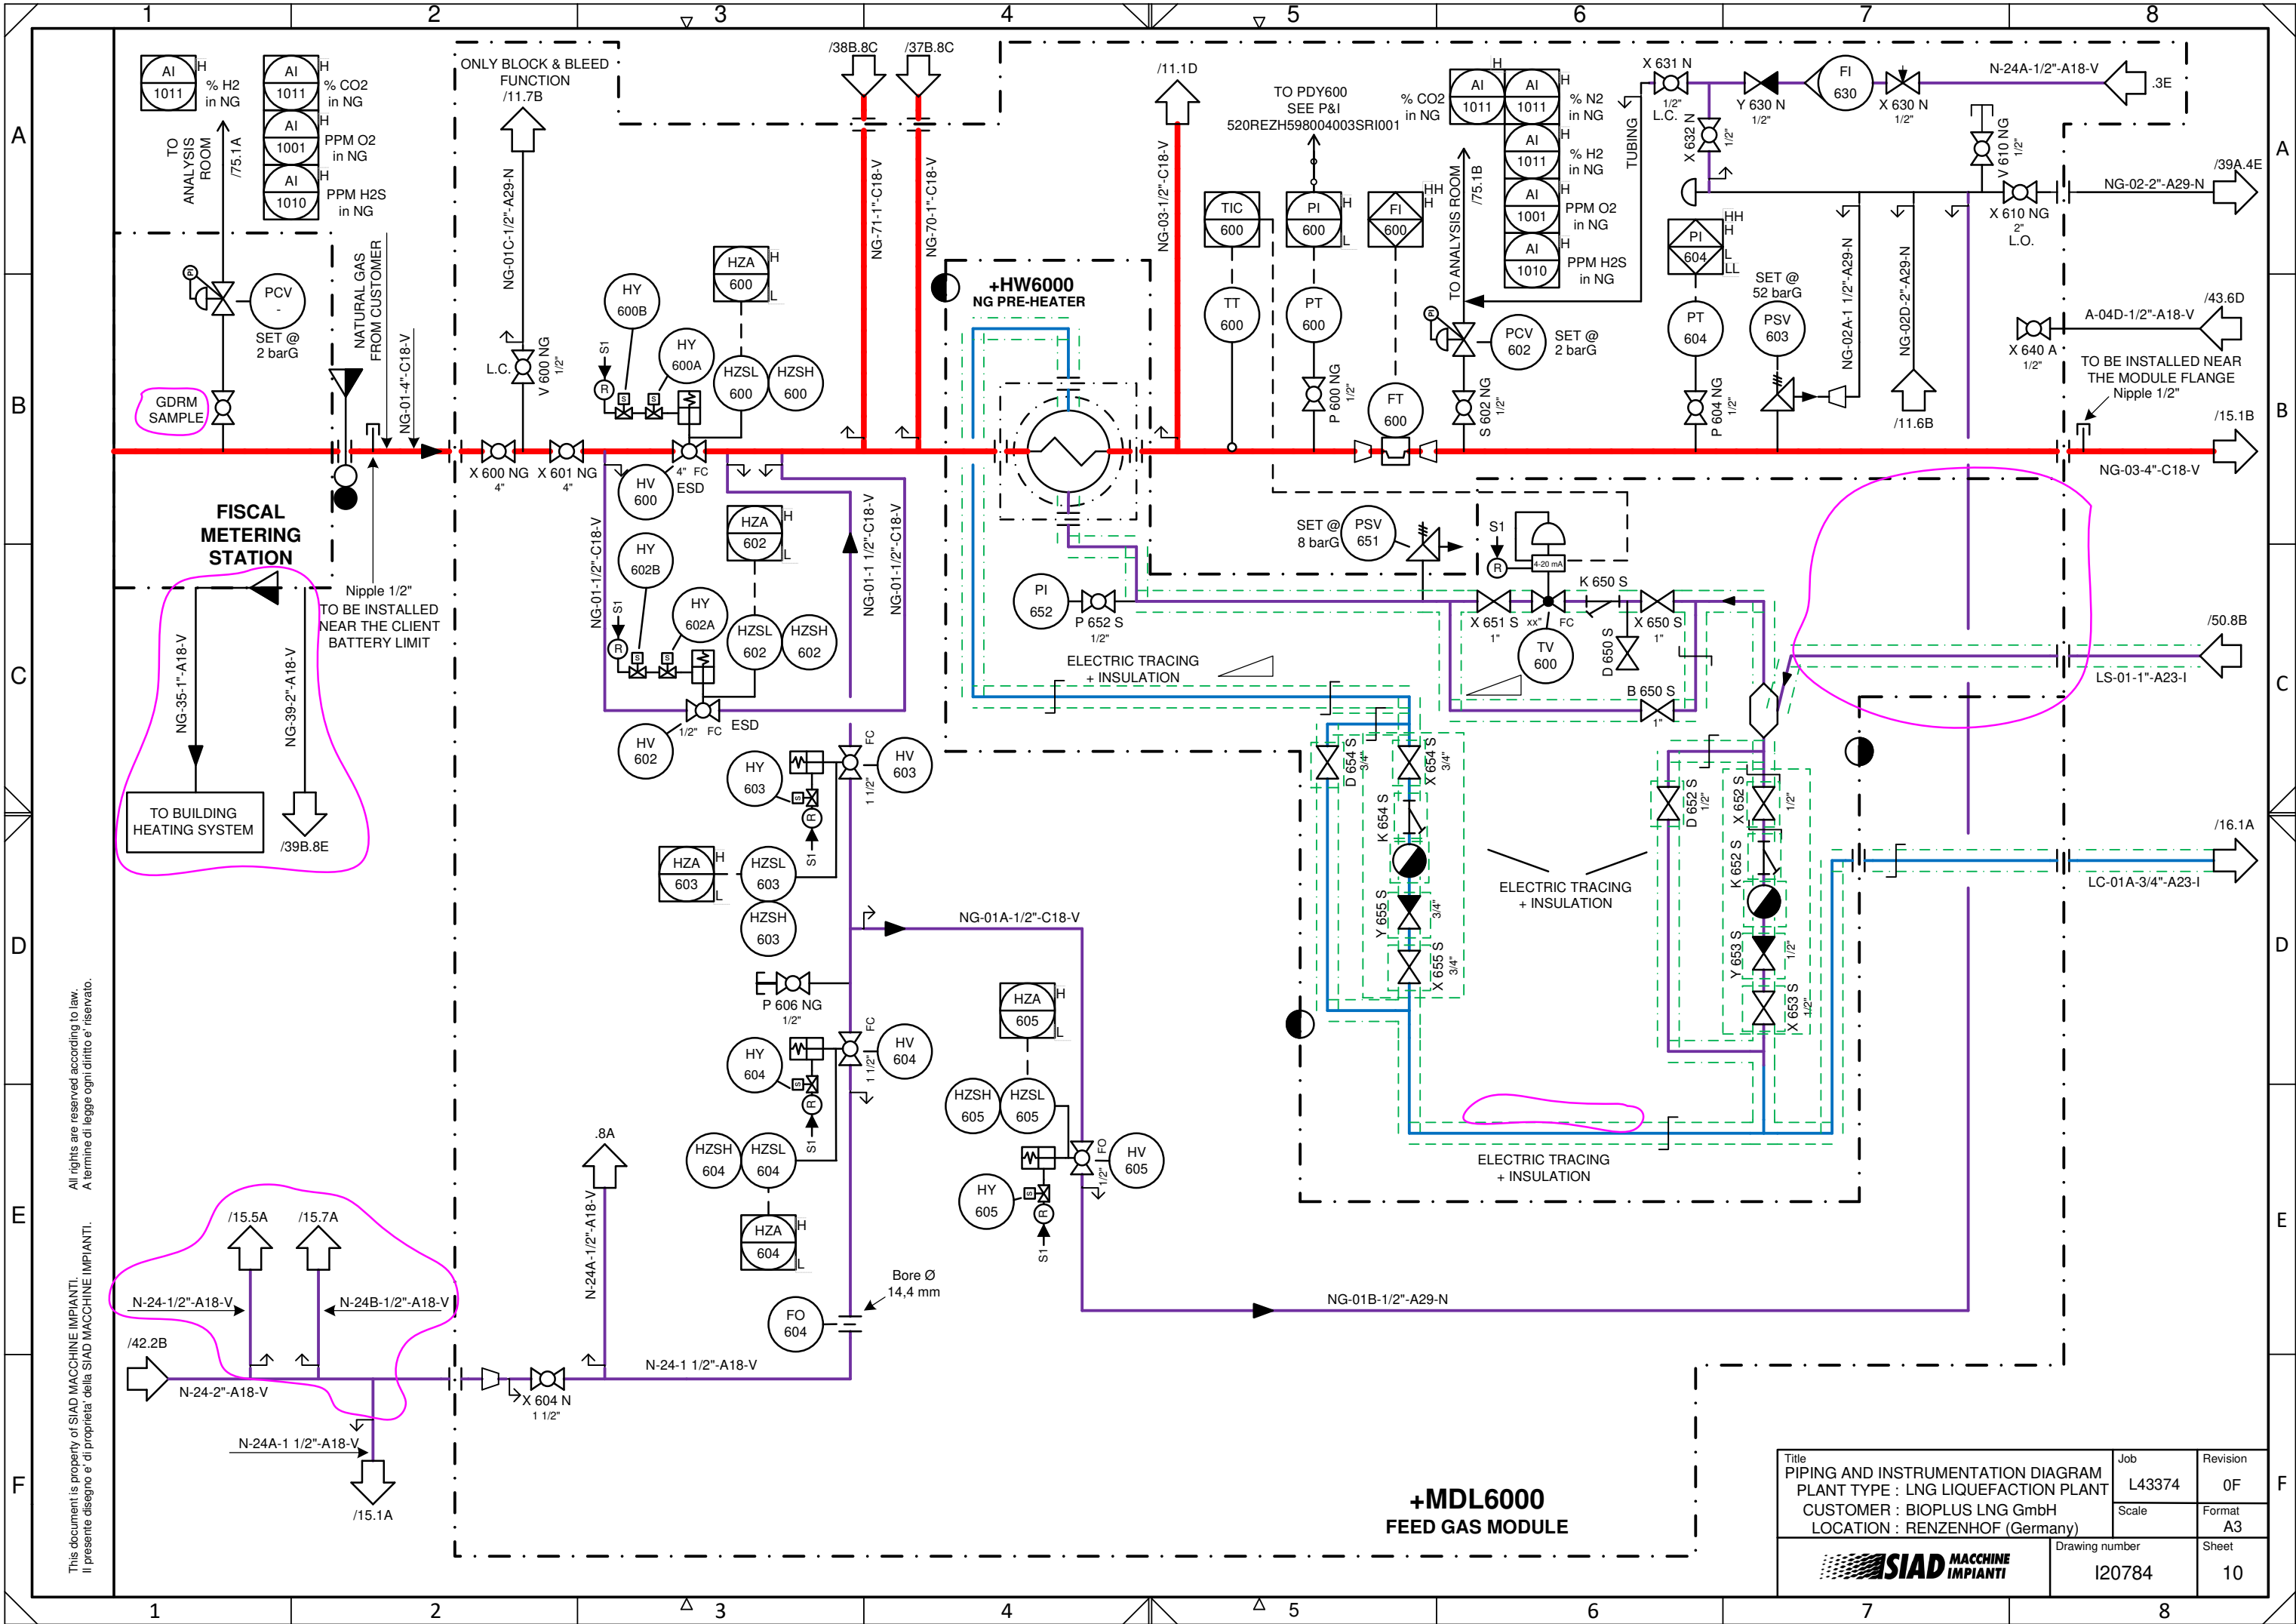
1 2 3 4 5 6 7 8

A B C D E F

AI 1011 H % H2 in NG
AI 1011 H % CO2 in NG
AI 1001 H PPM O2 in NG
AI 1010 H PPM H2S in NG

TO ANALYSIS ROOM /75.1A

ONLY BLOCK & BLEED FUNCTION /11.7B

NG-01C-1/2"-A29-N

/38B.8C /37B.8C

NG-71-1"-C18-V NG-70-1"-C18-V

/11.1D

NG-03-1/2"-C18-V

TO PDY600 SEE P&I 520REZH598004003SRI001

% CO2 in NG

AI 1011 H AI 1011 H % N2 in NG
AI 1011 H % H2 in NG
AI 1001 H PPM O2 in NG
AI 1010 H PPM H2S in NG

TO ANALYSIS ROOM /75.1B

TUBING

X 631 N 1/2" L.C.
Y 630 N 1/2"
FI 630
X 630 N 1/2"
N-24A-1/2"-A18-V .3E

X 632 N 1/2"
V 610 NG 1/2"
X 610 NG 2" L.O.
NG-02-2"-A29-N /39A.4E

PCV - SET @ 2 barG

GDRM SAMPLE

NATURAL GAS FROM CUSTOMER

NG-01-4"-C18-V

L.C. V 600 NG 1/2"

HY 600B
HY 600A
S1 R S S

HZA 600 H L
HZSL 600 HZSH 600

+HW6000 NG PRE-HEATER

TIC 600
TT 600
PI 600 H L
PT 600
P 600 NG 1/2"
FI 600 HH H
FT 600

PCV 602 SET @ 2 barG
S 602 NG 1/2"

PI 604 HH H L LL
PT 604
P 604 NG 1/2"
SET @ 52 barG
PSV 603

NG-02A-1 1/2"-A29-N
NG-02D-2"-A29-N
/11.6B

/43.6D
A-04D-1/2"-A18-V
X 640 A 1/2"
TO BE INSTALLED NEAR THE MODULE FLANGE Nipple 1/2"
/15.1B
NG-03-4"-C18-V

X 600 NG 4"
X 601 NG 4"
HV 600
4" FC ESD

FISCAL METERING STATION

NG-01-1/2"-C18-V

HY 602B
HY 602A
S1 R S S
HZA 602 H L
HZSL 602 HZSH 602

NG-01-1 1/2"-C18-V
NG-01-1/2"-C18-V

HV 602
1/2" FC ESD

Nipple 1/2" TO BE INSTALLED NEAR THE CLIENT BATTERY LIMIT

NG-35-1"-A18-V
NG-39-2"-A18-V

TO BUILDING HEATING SYSTEM
/39B.8E

PI 652
P 652 S 1/2"

ELECTRIC TRACING + INSULATION

SET @ 8 barG
PSV 651

S1 R 4-20 mA

K 650 S
X 651 S 1"
xx" FC
X 650 S 1"
TV 600
D 650 S
B 650 S 1"

/50.8B
LS-01-1"-A23-I

HY 603
S1 R
HV 603
FC 1 1/2"

HZA 603 H L
HZSL 603
HZSH 603

NG-01A-1/2"-C18-V

D 654 S 3/4"
X 654 S 3/4"
K 654 S
Y 655 S 3/4"
X 655 S 3/4"

ELECTRIC TRACING + INSULATION

D 652 S 1/2"
X 652 S 1/2"
K 652 S
Y 653 S 1/2"
X 653 S 1/2"

/16.1A
LC-01A-3/4"-A23-I

P 606 NG 1/2"

HY 604
S1 R
HV 604
FC 1 1/2"

HZA 605 H L
HZSH 605 HZSL 605
HY 605
S1 R
HV 605
FO 1/2"

HZSH 604 HZSL 604
HZA 604 H L

.8A
N-24A-1/2"-A18-V

Bore Ø 14,4 mm
FO 604

ELECTRIC TRACING + INSULATION

NG-01B-1/2"-A29-N

All rights are reserved according to law.
A termine di legge ogni diritto e' riservato.

This document is property of SIAD MACCHINE IMPIANTI.
Il presente disegno e' di proprieta' della SIAD MACCHINE IMPIANTI.

/15.5A /15.7A
N-24-1/2"-A18-V
N-24B-1/2"-A18-V
/42.2B
N-24-2"-A18-V
X 604 N 1 1/2"
N-24-1 1/2"-A18-V
N-24A-1 1/2"-A18-V
/15.1A

+MDL6000
FEED GAS MODULE

| Title PIPING AND INSTRUMENTATION DIAGRAM PLANT TYPE : LNG LIQUEFACTION PLANT CUSTOMER : BIOPLUS LNG GmbH LOCATION : RENZENHOF (Germany) | Job L43374 | Revision 0F |
|---|---|---|
| | Scale | Format A3 |
| SIAD MACCHINE IMPIANTI | Drawing number I20784 | Sheet 10 |